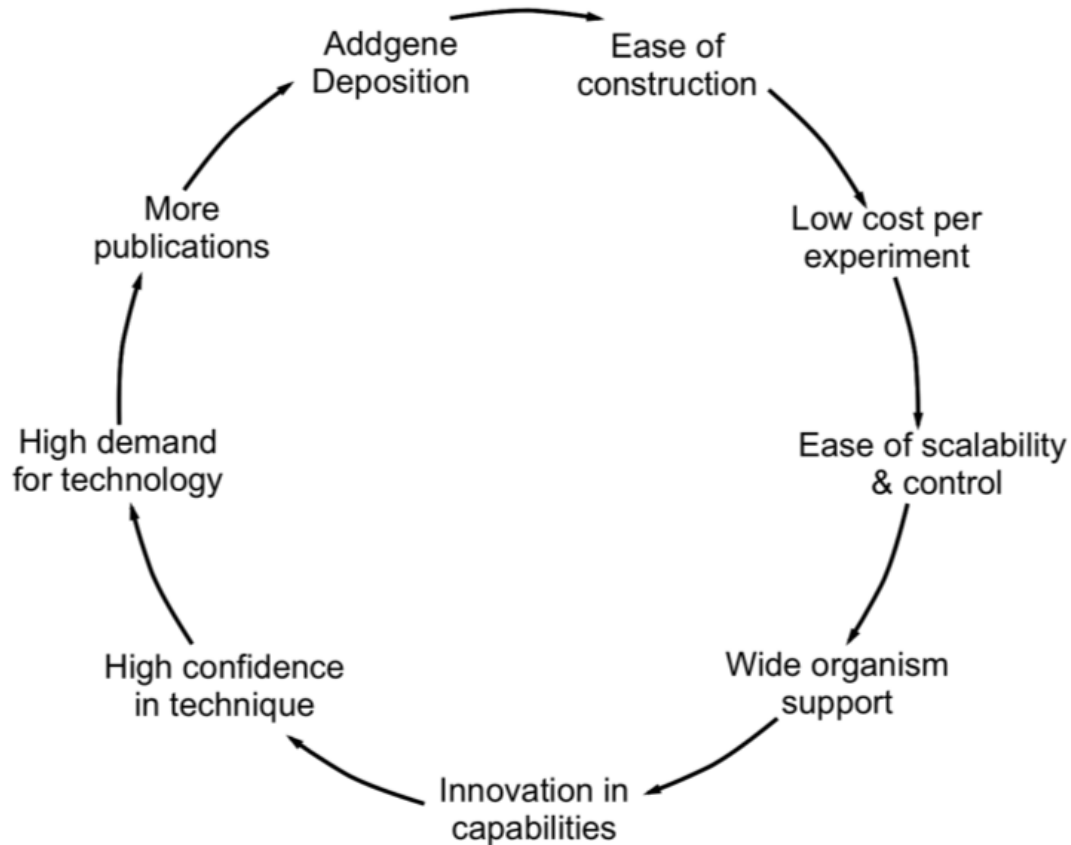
Addgene Deposition

Ease of construction

Low cost per experiment

Ease of scalability & control

Wide organism support

Innovation in capabilities

High confidence in technique

High demand for technology

More publications